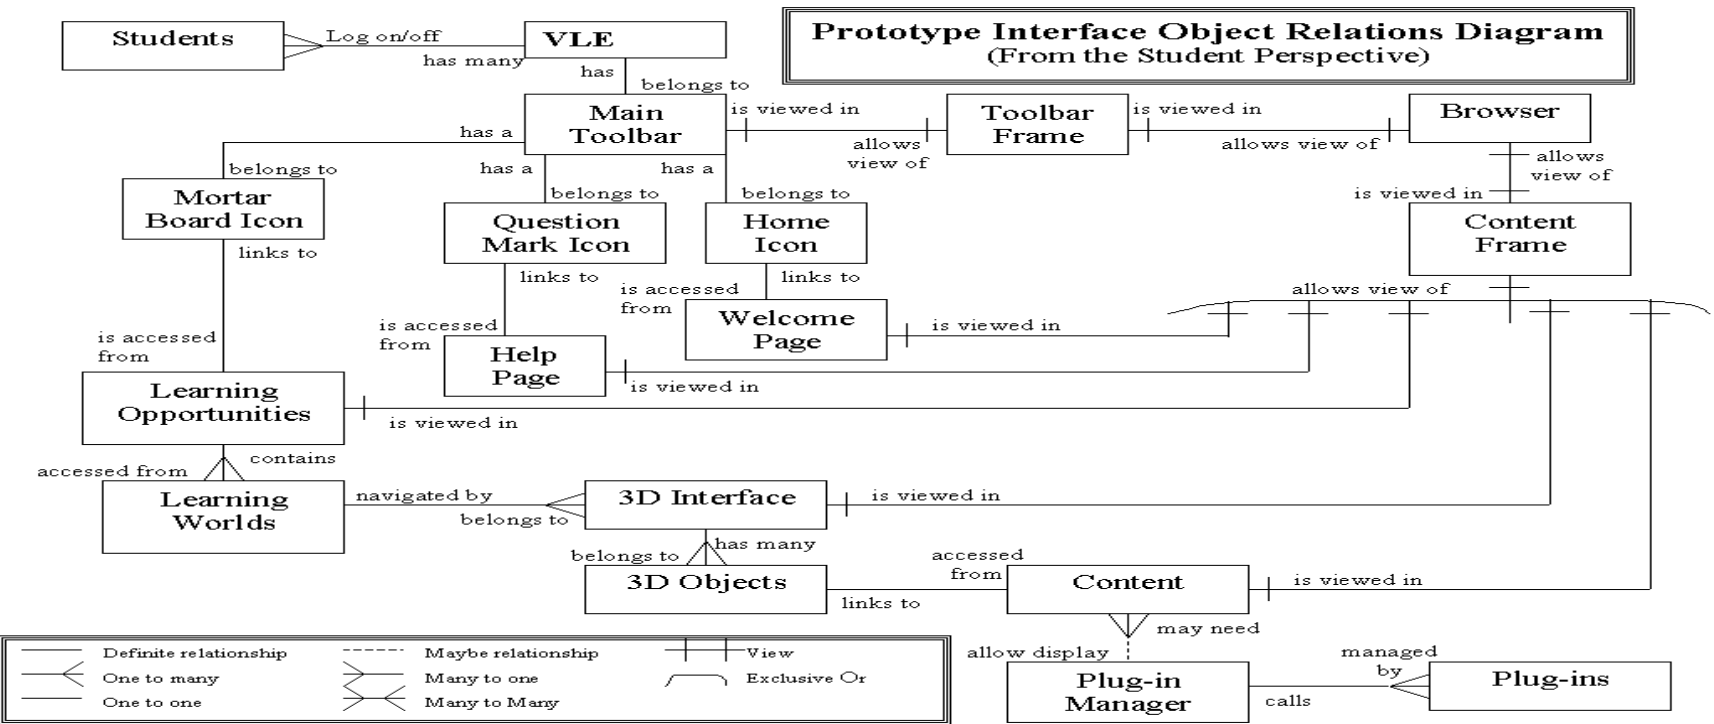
Prototype Interface Object Relations Diagram
(From the Student Perspective)

Students
Log on/off
has many
VLE
has
belongs to
Main Toolbar
is viewed in
allows view of
Toolbar Frame
is viewed in
allows view of
Browser
allows view of
is viewed in
Content Frame
has a
belongs to
Mortar Board Icon
links to
has a
belongs to
Question Mark Icon
links to
has a
belongs to
Home Icon
links to
is accessed from
Welcome Page
is viewed in
allows view of
is accessed from
Help Page
is viewed in
is accessed from
Learning Opportunities
is viewed in
accessed from
contains
Learning Worlds
navigated by
belongs to
3D Interface
is viewed in
belongs to
has many
3D Objects
links to
accessed from
Content
is viewed in
may need
allow display
Plug-in Manager
calls
managed by
Plug-ins

Definite relationship
One to many
One to one
Maybe relationship
Many to one
Many to Many
View
Exclusive Or